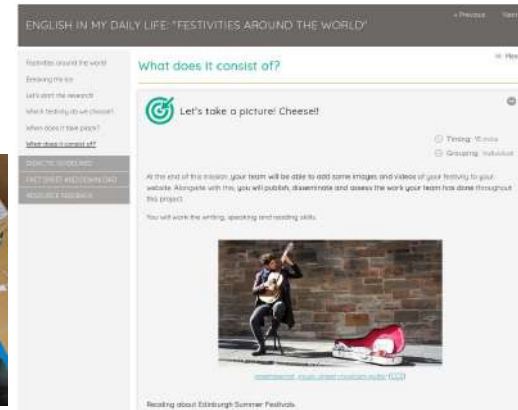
ENGLISH IN MY DAILY LIFE: "FESTIVITIES AROUND THE WORLD"

« Previous

Next

Festivities around the world

Breaking the ice

Let's start the research!

Which festivity do we choose?

When does it take place?

What does it consist of?

DIDACTIC GUIDELINES

FACT SHEET AND DOWNLOAD

RESOURCE FEEDBACK

What does it consist of?

Let's take a picture! Cheese!!

Timing: 15 mins

Grouping: Individual

At the end of this mission, your team will be able to add some images and videos of your festivity to your website. Alongside with this, you will publish, disseminate and assess the work your team has done throughout this project.

You will work the writing, speaking and reading skills.

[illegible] (CC0)

Reading about Edinburgh Summer Festivals